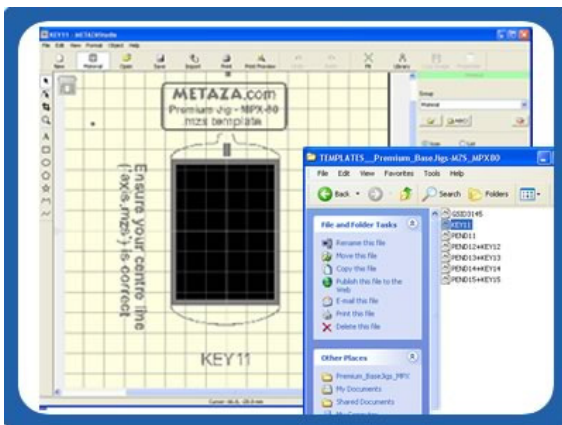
KEY11 - METAZAStudio

File Edit View Format Object Help

New Material Open Save Export Print Print Preview Undo Redo Fit Library

METAZA.com
Premium Jig - MPX-80
.mzs template

Ensure your centre line (axis.mzs) is correct

KEY11

Group

Material

TEMPLATES__Premium_Base Jigs-MZS_MPX80

File Edit View Favorites Tools Help

Back Search Folders

File and Folder Tasks

Rename this file
Move this file
Copy this file
Publish this file to the Web
E-mail this file
Print this file
Delete this file

Other Places

Premium_BaseJigs_MPX
My Documents
Shared Documents

G5SD3145
KEY11
PEND11
PEND12#KEY12
PEND13#KEY13
PEND14#KEY14
PEND15#KEY15